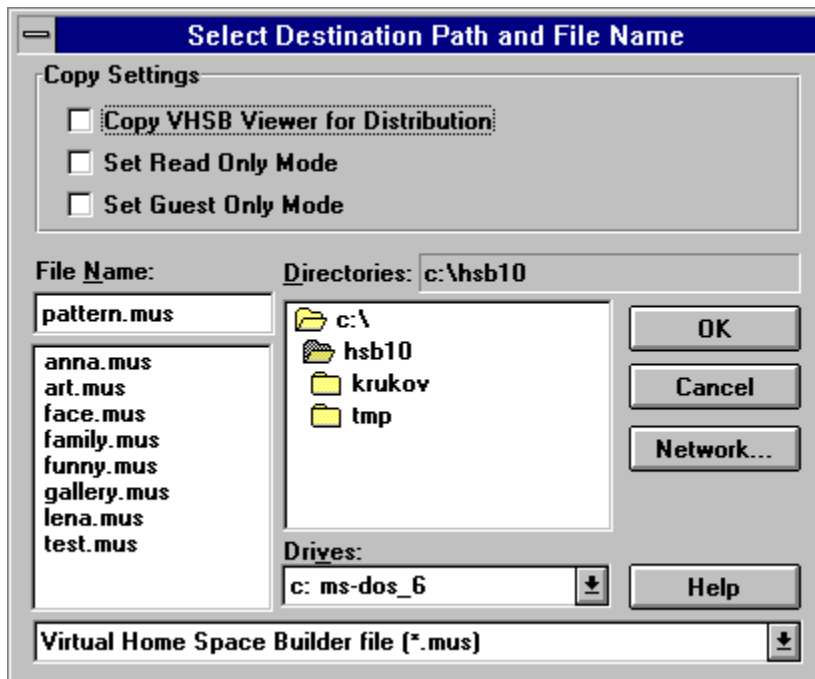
Select Destination Path and File Name

Copy Settings

Copy VHSB Viewer for Distribution

Set Read Only Mode

Set Guest Only Mode

File Name:

pattern.mus

anna.mus
art.mus
face.mus
family.mus
funny.mus
gallery.mus
lena.mus
test.mus

Directories: c:\hsb10

c:\
hsb10
krukov
tmp

Drives:

c: ms-dos_6

OK

Cancel

Network...

Help

Virtual Home Space Builder file (*.mus)